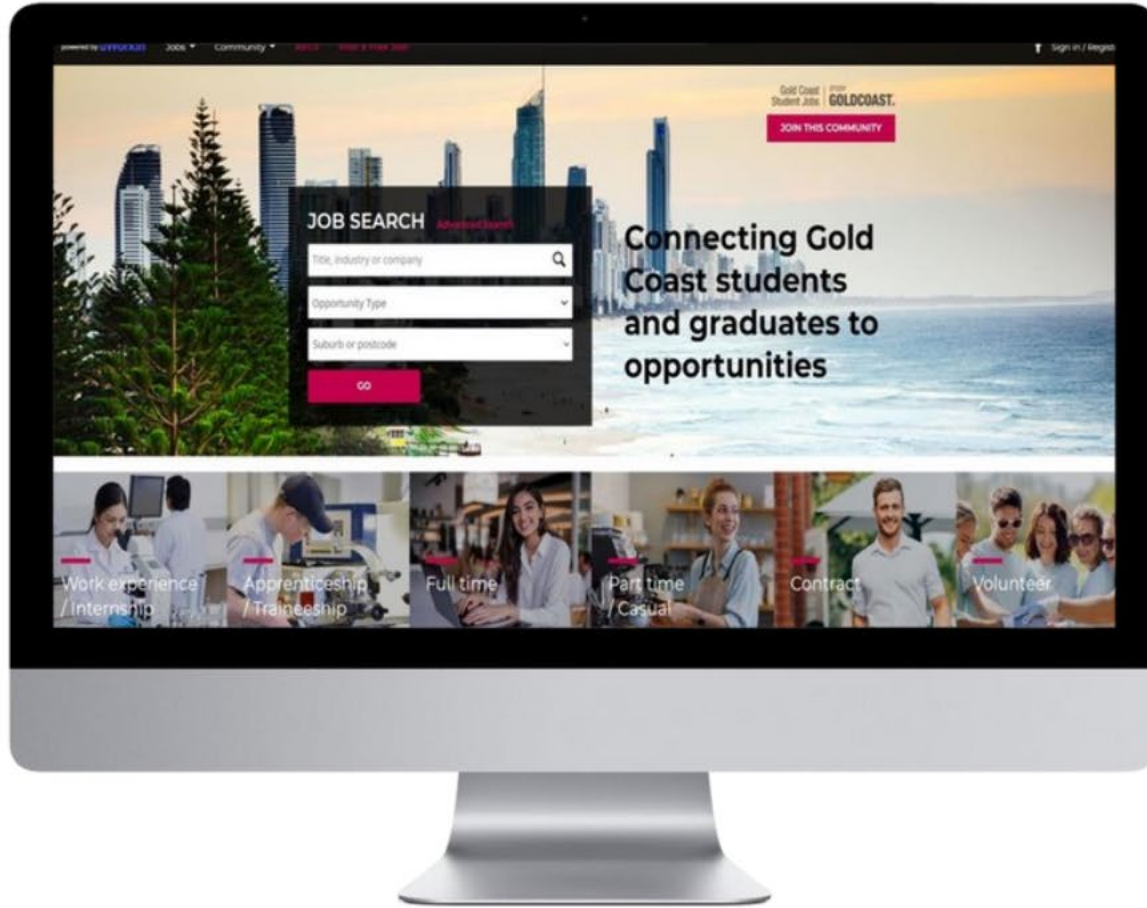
powered by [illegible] Jobs ▾ Community ▾ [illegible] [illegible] Sign in / Regist

Gold Coast Student Jobs | study GOLDCOAST.

JOIN THIS COMMUNITY

JOB SEARCH Advanced Search

Title, industry or company

Opportunity Type

Suburb or postcode

GO

Connecting Gold Coast students and graduates to opportunities

Work experience / Internship

Apprenticeship / Traineeship

Full time

Part time / Casual

Contract

Volunteer